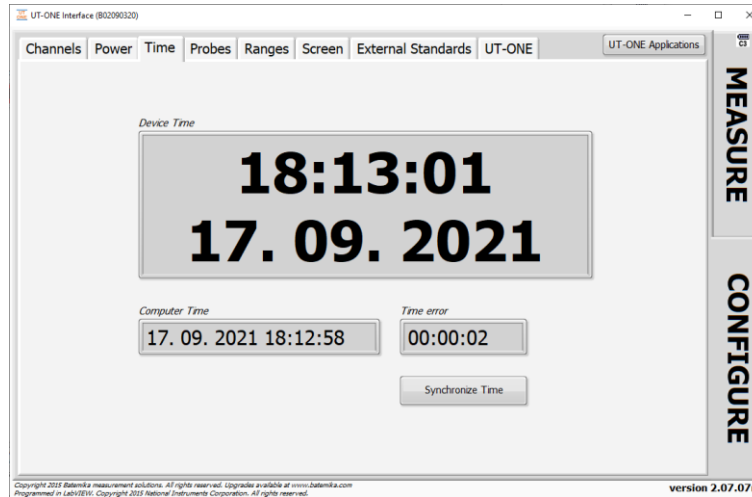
UT-ONE Interface (B02090320)

Channels Power Time Probes Ranges Screen External Standards UT-ONE

UT-ONE Applications

MEASURE

CONFIGURE

Device Time

18:13:01
17. 09. 2021

Computer Time

17. 09. 2021 18:12:58

Time error

00:00:02

Synchronize Time

Copyright 2015 Batemika measurement solutions. All rights reserved. Upgrades available at www.batemika.com
Programmed in LabVIEW. Copyright 2015 National Instruments Corporation. All rights reserved.

version 2.07.07